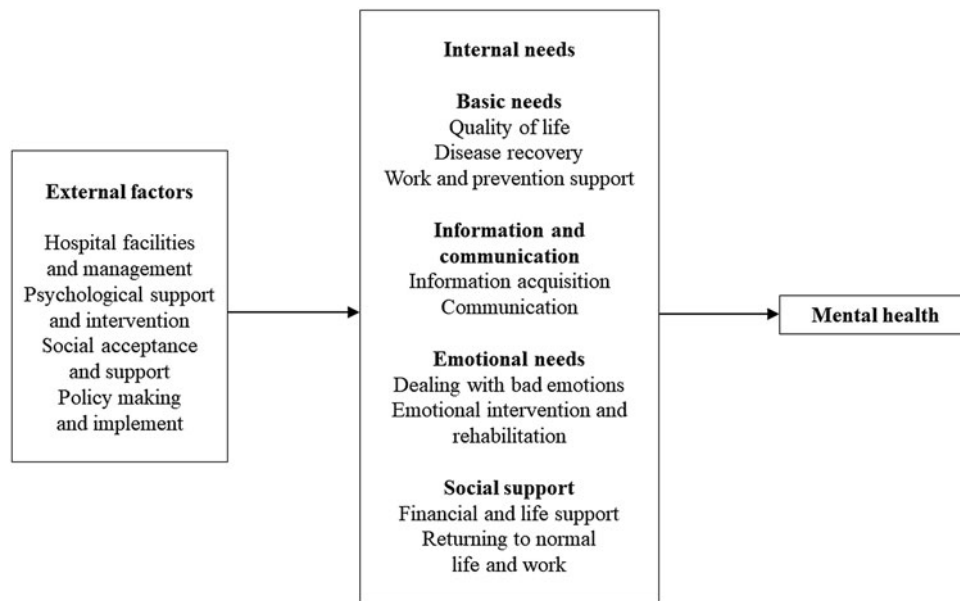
External factors

Hospital facilities and management
Psychological support and intervention
Social acceptance and support
Policy making and implement

Internal needs

Basic needs
Quality of life
Disease recovery
Work and prevention support

Information and communication
Information acquisition
Communication

Emotional needs
Dealing with bad emotions
Emotional intervention and rehabilitation

Social support
Financial and life support
Returning to normal life and work

Mental health